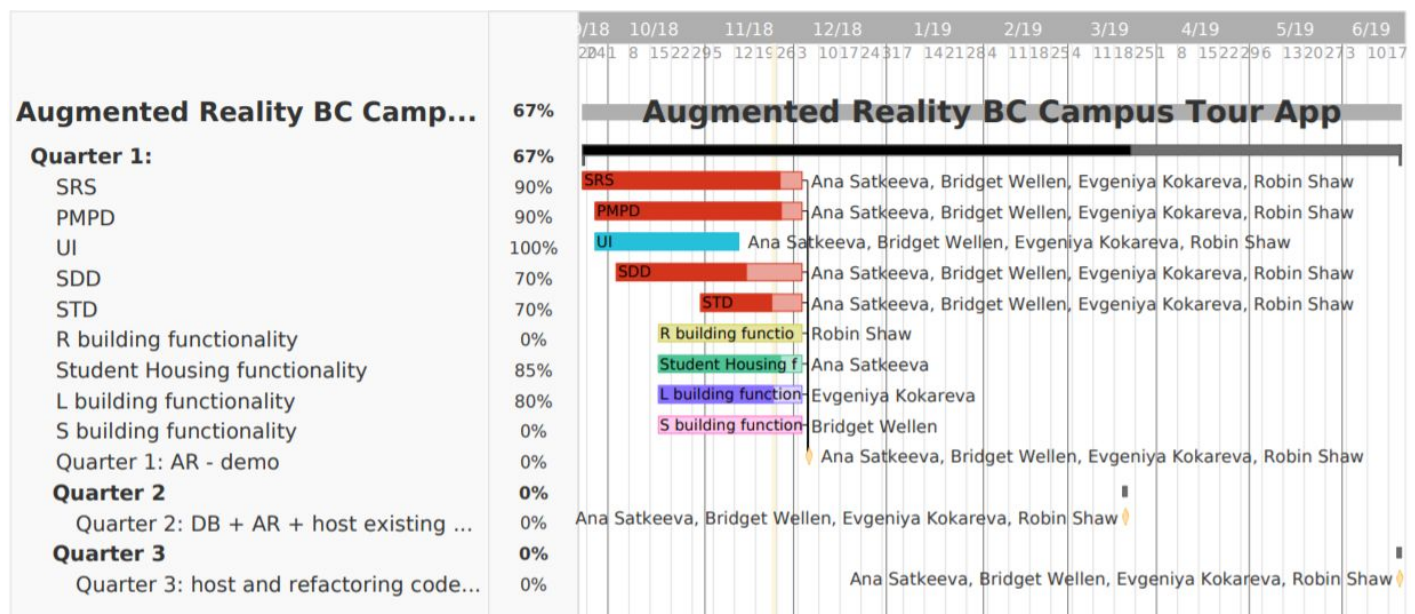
| | | |
|---|---|---|
| Augmented Reality BC Camp... | 67% | Augmented Reality BC Campus Tour App |
| Quarter 1: | 67% | |
| SRS | 90% | SRS Ana Satkeeva, Bridget Wellen, Evgeniya Kokareva, Robin Shaw |
| PMPD | 90% | PMPD Ana Satkeeva, Bridget Wellen, Evgeniya Kokareva, Robin Shaw |
| UI | 100% | UI Ana Satkeeva, Bridget Wellen, Evgeniya Kokareva, Robin Shaw |
| SDD | 70% | SDD Ana Satkeeva, Bridget Wellen, Evgeniya Kokareva, Robin Shaw |
| STD | 70% | STD Ana Satkeeva, Bridget Wellen, Evgeniya Kokareva, Robin Shaw |
| R building functionality | 0% | R building functio Robin Shaw |
| Student Housing functionality | 85% | Student Housing f Ana Satkeeva |
| L building functionality | 80% | L building function Evgeniya Kokareva |
| S building functionality | 0% | S building function Bridget Wellen |
| Quarter 1: AR - demo | 0% | Ana Satkeeva, Bridget Wellen, Evgeniya Kokareva, Robin Shaw |
| Quarter 2 | 0% | |
| Quarter 2: DB + AR + host existing ... | 0% | Ana Satkeeva, Bridget Wellen, Evgeniya Kokareva, Robin Shaw |
| Quarter 3 | 0% | |
| Quarter 3: host and refactoring code... | 0% | Ana Satkeeva, Bridget Wellen, Evgeniya Kokareva, Robin Shaw |

9/18 10/18 11/18 12/18 1/19 2/19 3/19 4/19 5/19 6/19
2241 8 15222951219263 1017243171421284 11182541118251 8 152229613202731017